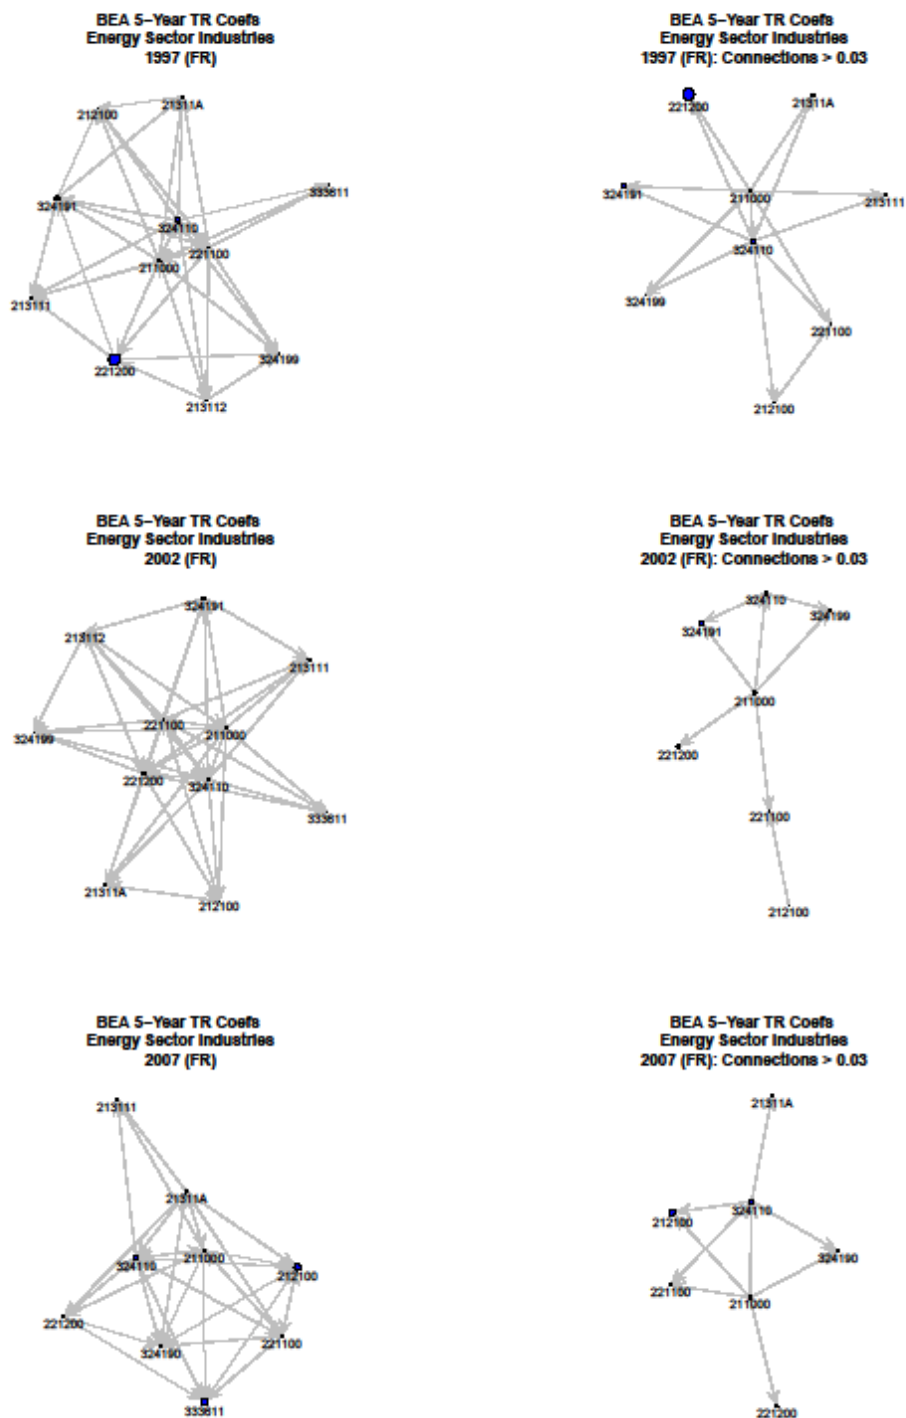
BEA 5–Year TR Coefs
Energy Sector Industries
1997 (FR)

21311A
212100
324191
333611
324110
221100
211000
213111
221200
324199
213112

BEA 5–Year TR Coefs
Energy Sector Industries
1997 (FR): Connections > 0.03

221200
21311A
324191
211000
213111
324110
324199
221100
212100

BEA 5–Year TR Coefs
Energy Sector Industries
2002 (FR)

324191
213112
213111
221100
211000
324199
221200
324110
333611
21311A
212100

BEA 5–Year TR Coefs
Energy Sector Industries
2002 (FR): Connections > 0.03

324110
324191
324199
211000
221200
221100
212100

BEA 5–Year TR Coefs
Energy Sector Industries
2007 (FR)

213111
21311A
324110
211000
212100
221200
324190
221100
333611

BEA 5–Year TR Coefs
Energy Sector Industries
2007 (FR): Connections > 0.03

21311A
324110
212100
324190
221100
211000
221200